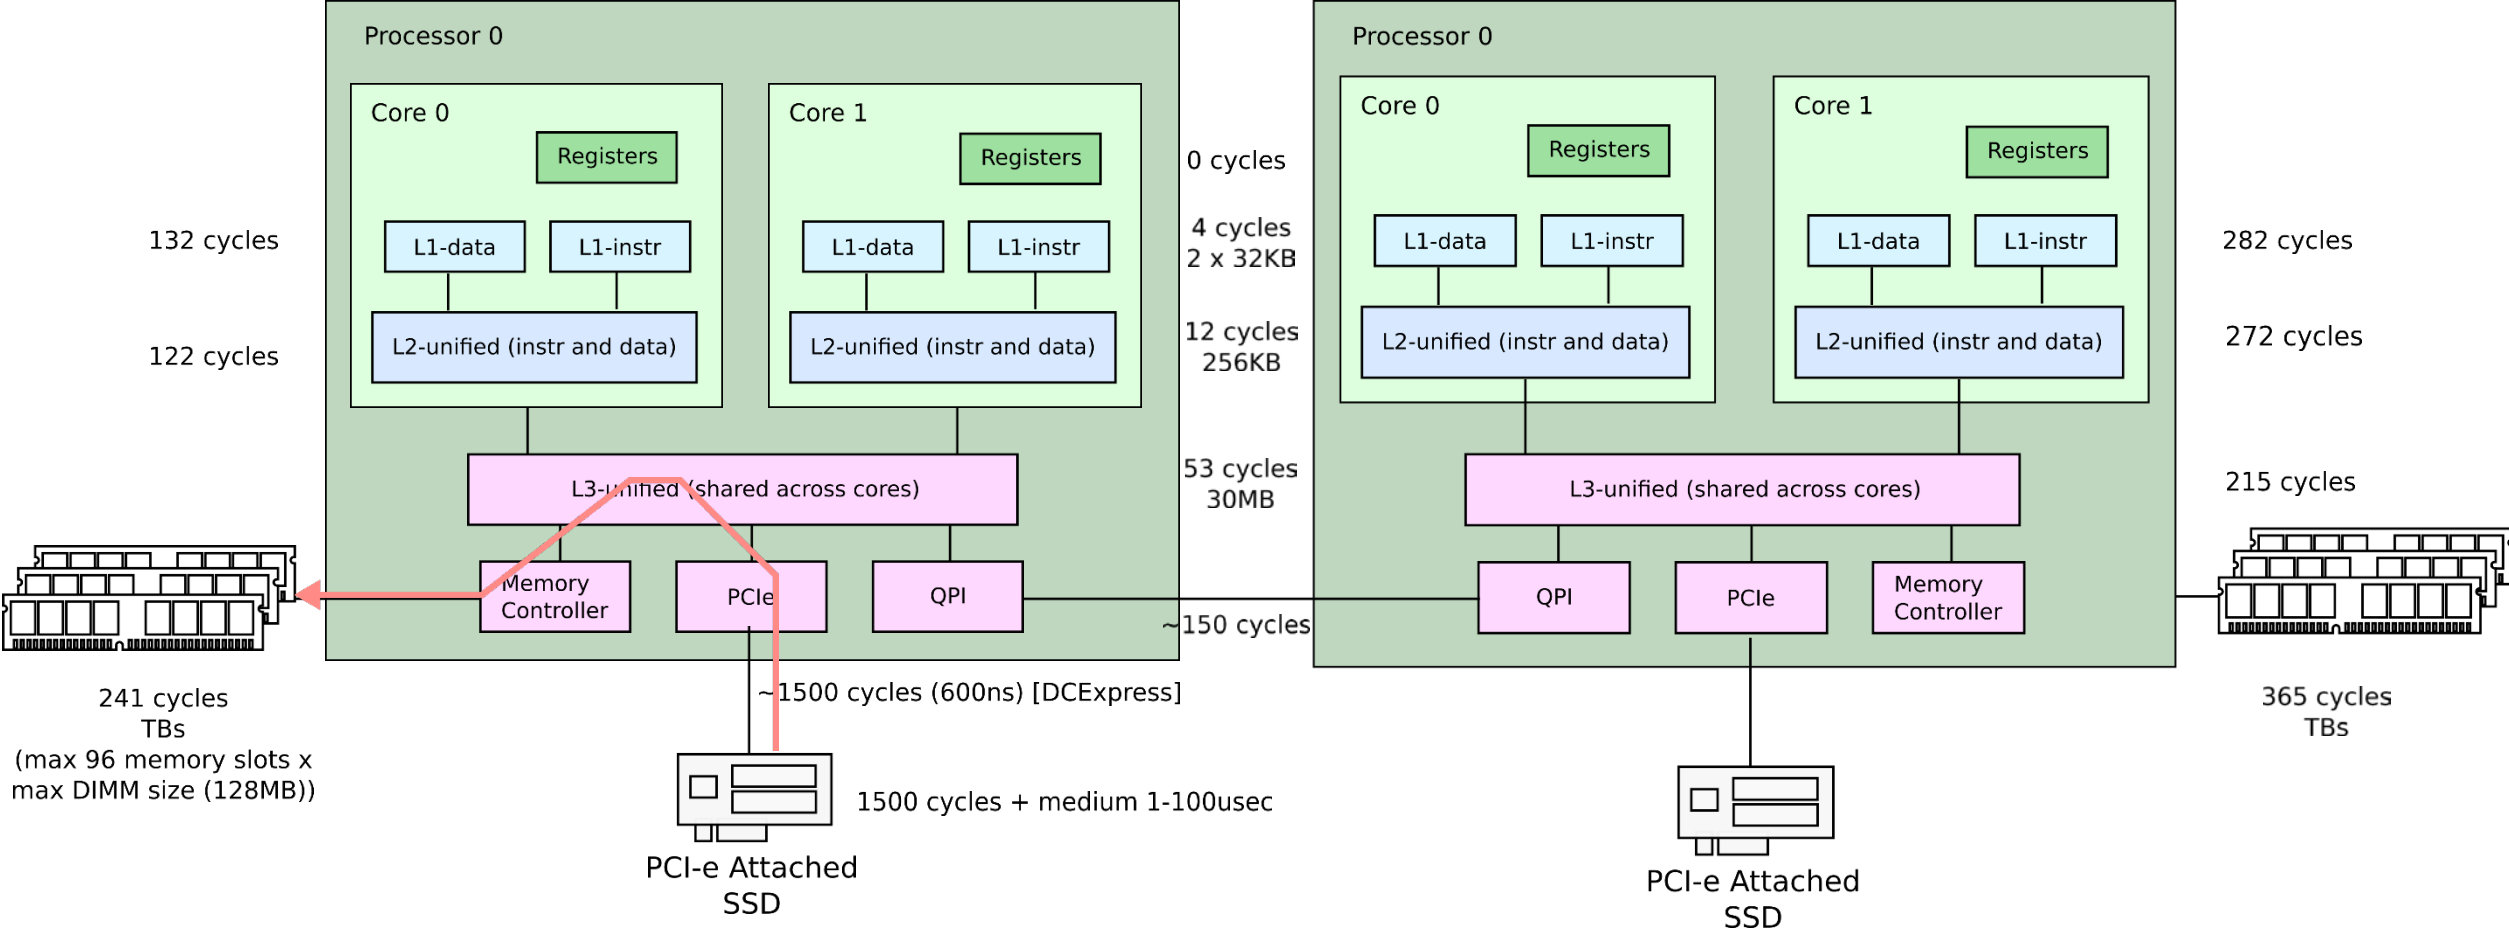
Processor 0

Core 0

Registers

L1-data

L1-instr

L2-unified (instr and data)

Core 1

Registers

L1-data

L1-instr

L2-unified (instr and data)

L3-unified (shared across cores)

Memory Controller

PCIe

QPI

0 cycles

4 cycles
2 x 32KB

12 cycles
256KB

53 cycles
30MB

~150 cycles

132 cycles

122 cycles

241 cycles
TBs
(max 96 memory slots x max DIMM size (128MB))

~1500 cycles (600ns) [DCExpress]

1500 cycles + medium 1-100usec

PCI-e Attached SSD

Processor 0

Core 0

Registers

L1-data

L1-instr

L2-unified (instr and data)

Core 1

Registers

L1-data

L1-instr

L2-unified (instr and data)

L3-unified (shared across cores)

QPI

PCIe

Memory Controller

282 cycles

272 cycles

215 cycles

365 cycles
TBs

PCI-e Attached SSD